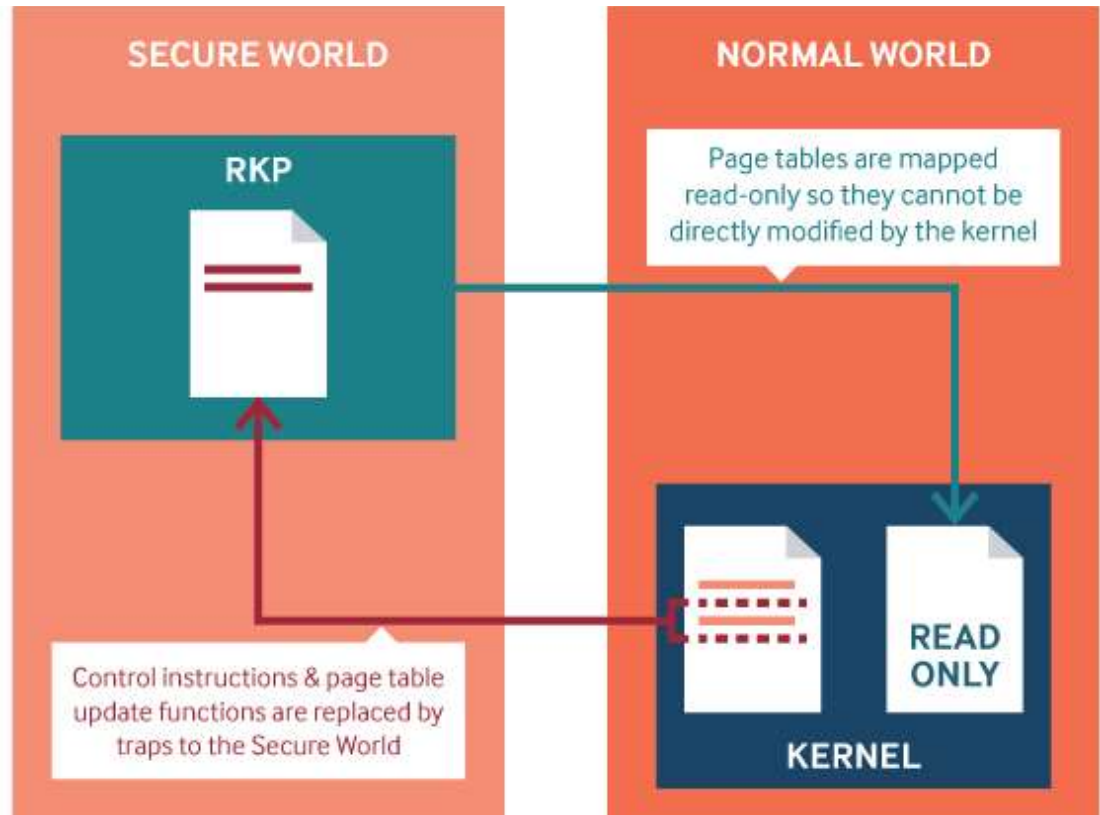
SECURE WORLD

NORMAL WORLD

RKP

Page tables are mapped read-only so they cannot be directly modified by the kernel

READ ONLY

KERNEL

Control instructions & page table update functions are replaced by traps to the Secure World